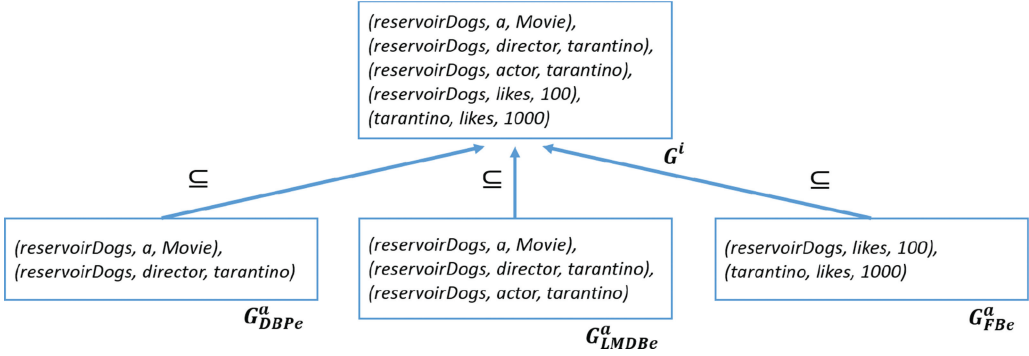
(reservoirDogs, a, Movie),
(reservoirDogs, director, tarantino),
(reservoirDogs, actor, tarantino),
(reservoirDogs, likes, 100),
(tarantino, likes, 1000)

$G^i$

$\subseteq$

$\subseteq$

$\subseteq$

(reservoirDogs, a, Movie),
(reservoirDogs, director, tarantino)

$G^a_{DBPe}$

(reservoirDogs, a, Movie),
(reservoirDogs, director, tarantino),
(reservoirDogs, actor, tarantino)

$G^a_{LMDBe}$

(reservoirDogs, likes, 100),
(tarantino, likes, 1000)

$G^a_{FBe}$